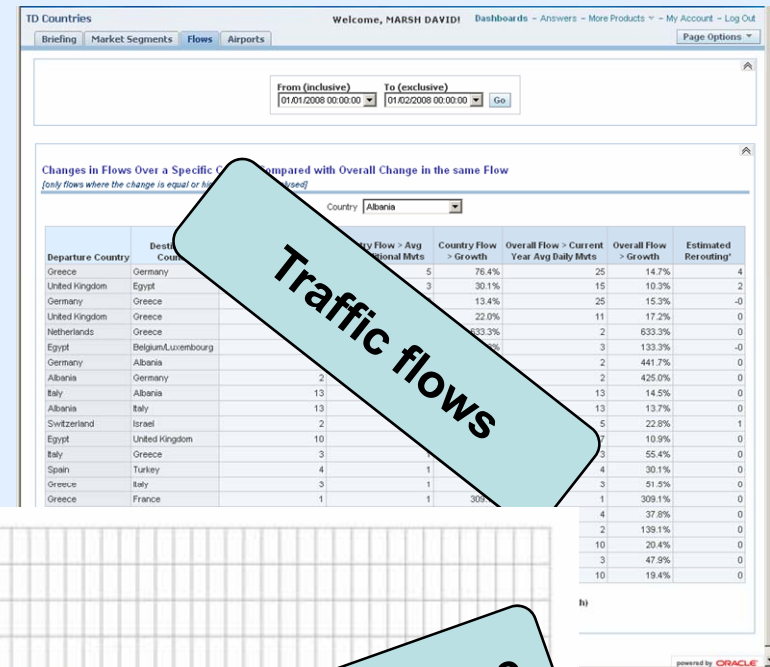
TD Countries

Welcome, MARSH DAVID! Dashboards – Answers – More Products – My Account – Log Out

Briefing | Market Segments | Flows | Airports

Page Options

From (inclusive) 01/01/2008 00:00:00 To (exclusive) 01/02/2008 00:00:00 Go

Changes in Flows Over a Specific C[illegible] ompared with Overall Change in the same Flow

[only flows where the change is equal or hi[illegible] lysed]

Country Albania

| Departure Country | Desti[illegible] Cou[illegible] | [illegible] | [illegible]ry Flow > Avg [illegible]tional Mvts | Country Flow > Growth | Overall Flow > Current Year Avg Daily Mvts | Overall Flow > Growth | Estimated Rerouting* |
|---|---|---|---|---|---|---|---|
| Greece | Germany | | 5 | 76.4% | 25 | 14.7% | 4 |
| United Kingdom | Egypt | | 3 | 30.1% | 15 | 10.3% | 2 |
| Germany | Greece | | | 13.4% | 25 | 15.3% | -0 |
| United Kingdom | Greece | | | 22.0% | 11 | 17.2% | 0 |
| Netherlands | Greece | | | 633.3% | 2 | 633.3% | 0 |
| Egypt | Belgium/Luxembourg | | | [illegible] | 3 | 133.3% | -0 |
| Germany | Albania | | | | 2 | 441.7% | 0 |
| Albania | Germany | 2 | | | 2 | 425.0% | 0 |
| Italy | Albania | 13 | | | 13 | 14.5% | 0 |
| Albania | Italy | 13 | | | 13 | 13.7% | 0 |
| Switzerland | Israel | 2 | | | 5 | 22.8% | 1 |
| Egypt | United Kingdom | 10 | | | 7 | 10.9% | 0 |
| Italy | Greece | 3 | | | 3 | 55.4% | 0 |
| Spain | Turkey | 4 | 1 | | 4 | 30.1% | 0 |
| Greece | Italy | 3 | 1 | | 3 | 51.5% | 0 |
| Greece | France | 1 | 1 | 309.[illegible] | 1 | 309.1% | 0 |
| | | | | | 4 | 37.8% | 0 |
| | | | | | 2 | 139.1% | 0 |
| | | | | | 10 | 20.4% | 0 |
| | | | | | 3 | 47.9% | 0 |
| | | | | | 10 | 19.4% | 0 |

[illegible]h)

Traffic flows

powered by ORACLE